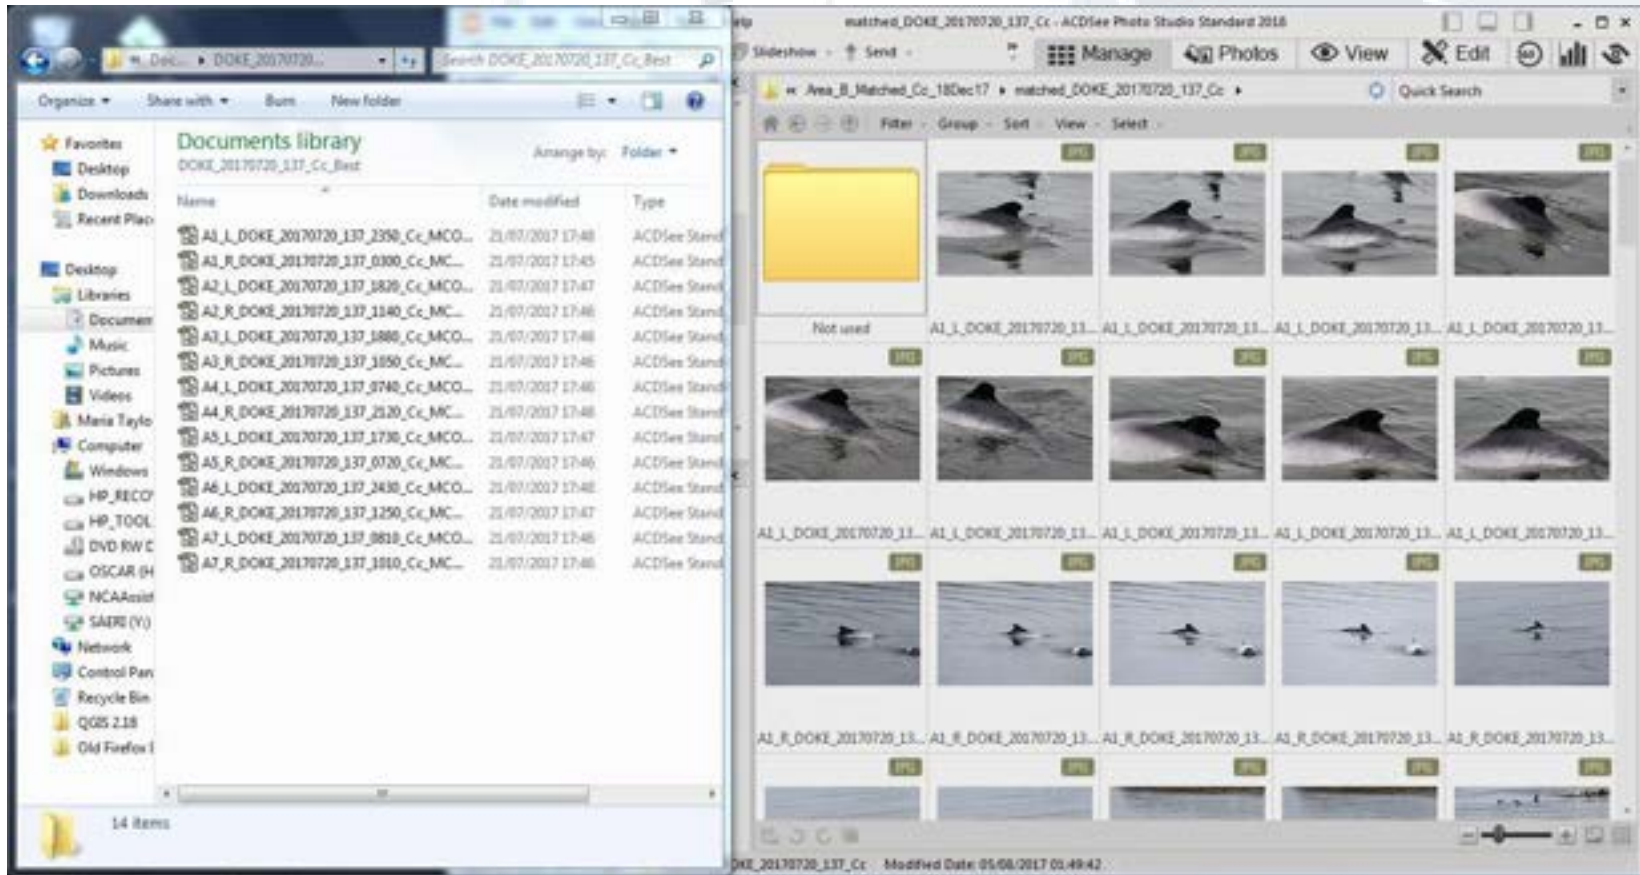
Dec... ▸ DOKE_20170720...
Search DOKE_20170720_137_Cc_Best
Organize ▾ Share with ▾ Burn New folder
Favorites
Desktop
Downloads
Recent Plac
Desktop
Libraries
Documen
Music
Pictures
Videos
Maria Taylo
Computer
Windows
HP_RECO
HP_TOOL
DVD RW D
OSCAR (H
NCAAssist
SAERI (Y:)
Network
Control Pan
Recycle Bin
QGIS 2.18
Old Firefox I

Documents library
DOKE_20170720_137_Cc_Best
Arrange by: Folder ▾

| Name | Date modified | Type |
|---|---|---|
| A1_L_DOKE_20170720_137_2350_Cc_MCO... | 21/07/2017 17:48 | ACDSee Stand |
| A1_R_DOKE_20170720_137_0300_Cc_MC... | 21/07/2017 17:45 | ACDSee Stand |
| A2_L_DOKE_20170720_137_1820_Cc_MCO... | 21/07/2017 17:47 | ACDSee Stand |
| A2_R_DOKE_20170720_137_1140_Cc_MC... | 21/07/2017 17:46 | ACDSee Stand |
| A3_L_DOKE_20170720_137_1880_Cc_MCO... | 21/07/2017 17:48 | ACDSee Stand |
| A3_R_DOKE_20170720_137_1050_Cc_MC... | 21/07/2017 17:46 | ACDSee Stand |
| A4_L_DOKE_20170720_137_0740_Cc_MCO... | 21/07/2017 17:46 | ACDSee Stand |
| A4_R_DOKE_20170720_137_2120_Cc_MC... | 21/07/2017 17:48 | ACDSee Stand |
| A5_L_DOKE_20170720_137_1730_Cc_MCO... | 21/07/2017 17:47 | ACDSee Stand |
| A5_R_DOKE_20170720_137_0720_Cc_MC... | 21/07/2017 17:46 | ACDSee Stand |
| A6_L_DOKE_20170720_137_2430_Cc_MCO... | 21/07/2017 17:48 | ACDSee Stand |
| A6_R_DOKE_20170720_137_1250_Cc_MC... | 21/07/2017 17:47 | ACDSee Stand |
| A7_L_DOKE_20170720_137_0810_Cc_MCO... | 21/07/2017 17:46 | ACDSee Stand |
| A7_R_DOKE_20170720_137_1010_Cc_MC... | 21/07/2017 17:46 | ACDSee Stand |

14 items

matched_DOKE_20170720_137_Cc - ACDSee Photo Studio Standard 2018
Slideshow Send Manage Photos View Edit
Area_B_Matched_Cc_18Dec17 ▸ matched_DOKE_20170720_137_Cc ▸
Quick Search
Filter Group Sort View Select
Not used
JPG
A1_L_DOKE_20170720_13... A1_L_DOKE_20170720_13... A1_L_DOKE_20170720_13... A1_L_DOKE_20170720_13...
A1_L_DOKE_20170720_13... A1_L_DOKE_20170720_13... A1_L_DOKE_20170720_13... A1_L_DOKE_20170720_13... A1_L_DOKE_20170720_13...
A1_R_DOKE_20170720_13... A1_R_DOKE_20170720_13... A1_R_DOKE_20170720_13... A1_R_DOKE_20170720_13... A1_R_DOKE_20170720_13...
KE_20170720_137_Cc Modified Date: 05/08/2017 01:49:42